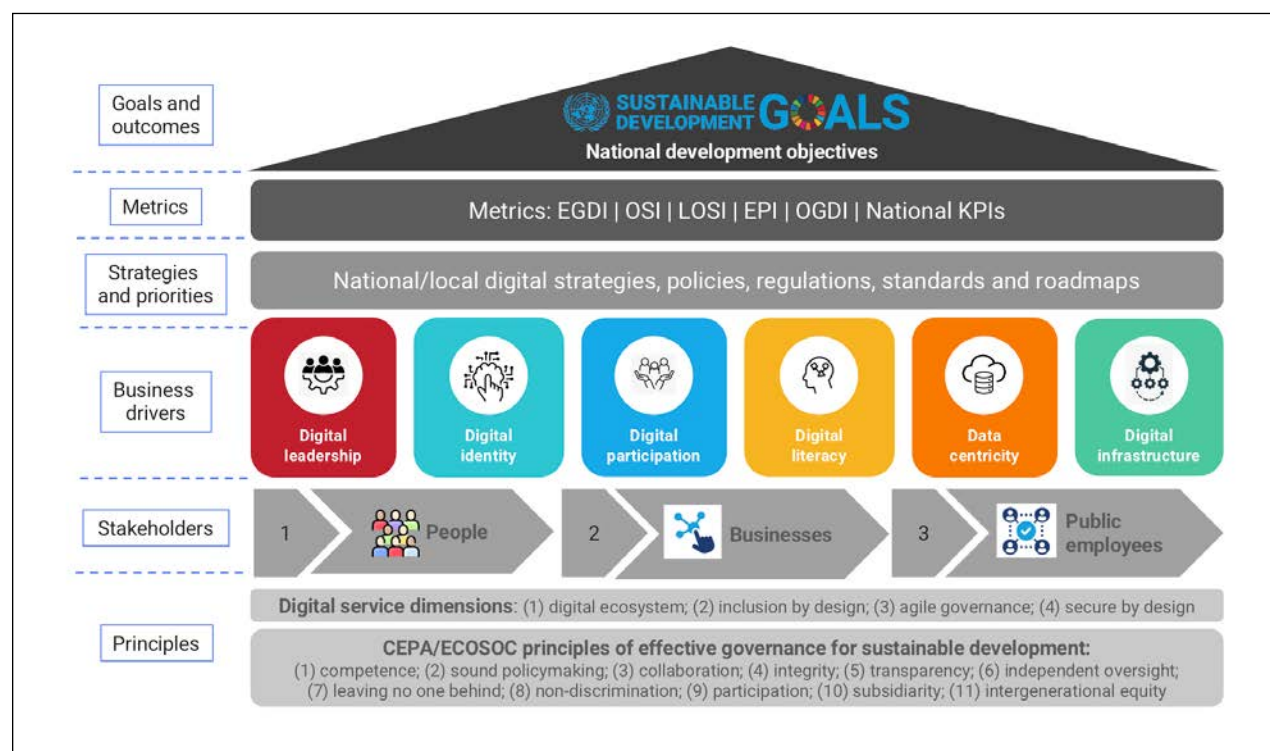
Goals and outcomes

SUSTAINABLE DEVELOPMENT GOALS

National development objectives

Metrics

Metrics: EGDI | OSI | LOSI | EPI | OGDI | National KPIs

Strategies and priorities

National/local digital strategies, policies, regulations, standards and roadmaps

Business drivers

Digital leadership

Digital identity

Digital participation

Digital literacy

Data centricity

Digital infrastructure

Stakeholders

1 People

2 Businesses

3 Public employees

Digital service dimensions: (1) digital ecosystem; (2) inclusion by design; (3) agile governance; (4) secure by design

Principles

CEPA/ECOSOC principles of effective governance for sustainable development:
(1) competence; (2) sound policymaking; (3) collaboration; (4) integrity; (5) transparency; (6) independent oversight; (7) leaving no one behind; (8) non-discrimination; (9) participation; (10) subsidiarity; (11) intergenerational equity